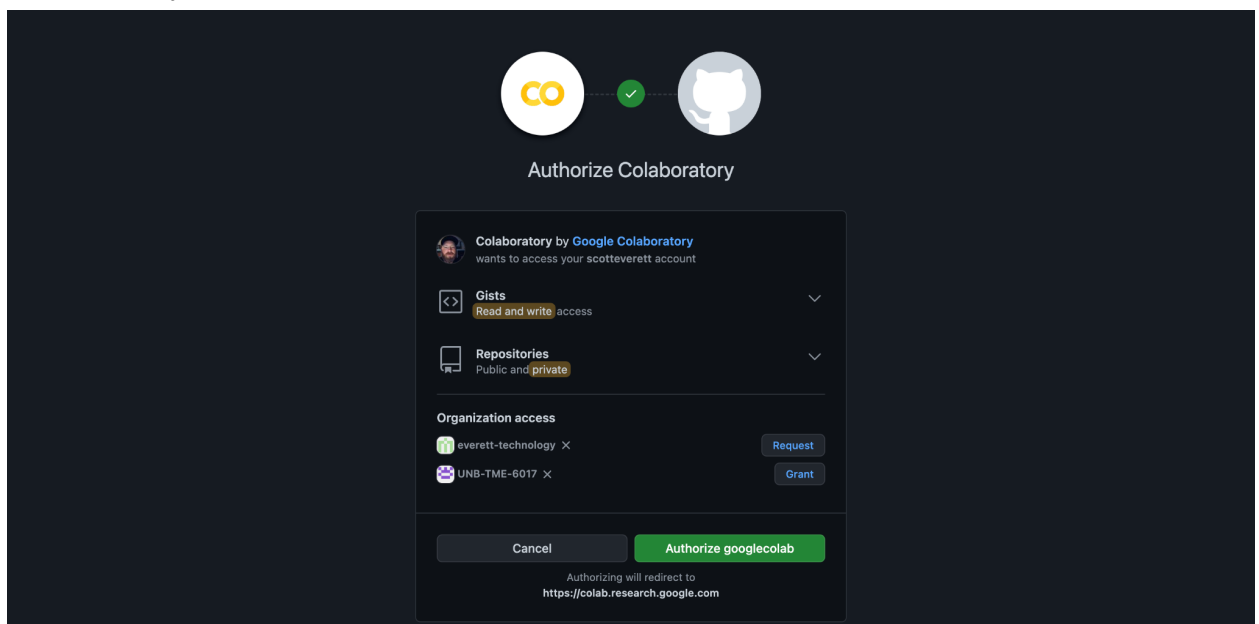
CO

Authorize Colaboratory

Colaboratory by Google Colaboratory
wants to access your scotteverett account

Gists
Read and write access

Repositories
Public and private

Organization access

everett-technology ×
Request

UNB-TME-6017 ×
Grant

Cancel
Authorize googlecolab

Authorizing will redirect to
https://colab.research.google.com